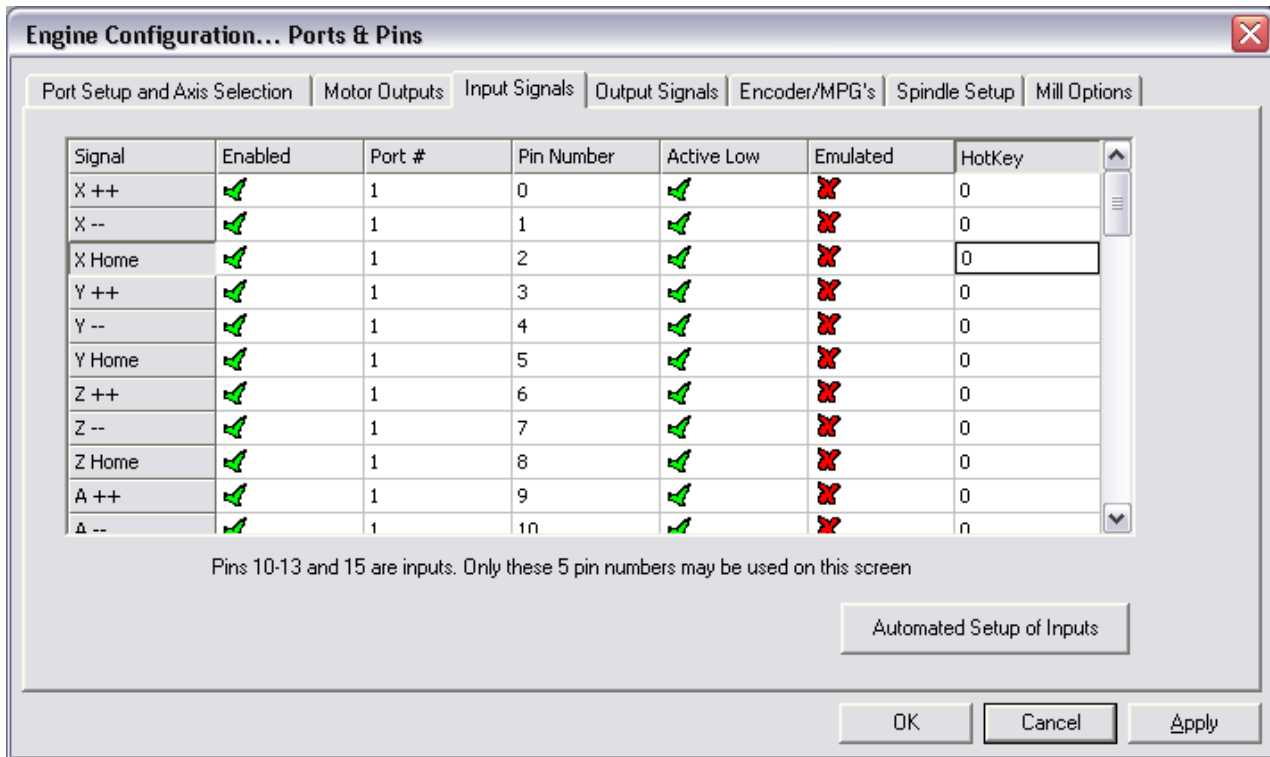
Engine Configuration... Ports & Pins

Port Setup and Axis Selection | Motor Outputs | Input Signals | Output Signals | Encoder/MPG's | Spindle Setup | Mill Options

| Signal | Enabled | Port # | Pin Number | Active Low | Emulated | HotKey |
|---|---|---|---|---|---|---|
| X ++ | | 1 | 0 | | | 0 |
| X -- | | 1 | 1 | | | 0 |
| X Home | | 1 | 2 | | | 0 |
| Y ++ | | 1 | 3 | | | 0 |
| Y -- | | 1 | 4 | | | 0 |
| Y Home | | 1 | 5 | | | 0 |
| Z ++ | | 1 | 6 | | | 0 |
| Z -- | | 1 | 7 | | | 0 |
| Z Home | | 1 | 8 | | | 0 |
| A ++ | | 1 | 9 | | | 0 |
| A -- | | 1 | 10 | | | 0 |

Pins 10-13 and 15 are inputs. Only these 5 pin numbers may be used on this screen

Automated Setup of Inputs

OK Cancel Apply